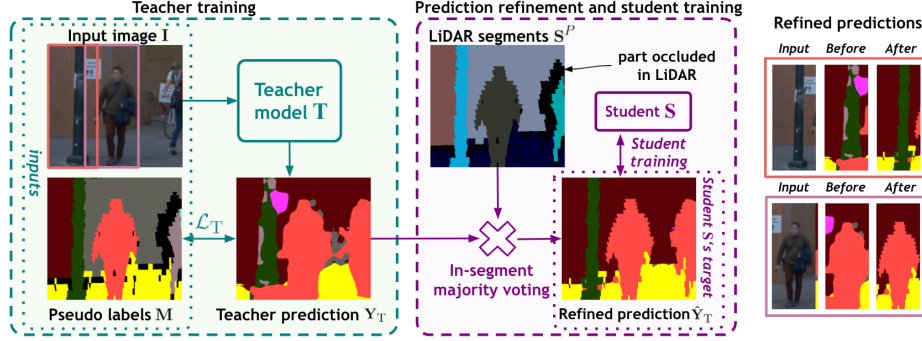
Teacher training

Input image $\mathbf{I}$

inputs

Teacher model $\mathbf{T}$

$\mathcal{L}_{\mathrm{T}}$

Pseudo labels $\mathbf{M}$

Teacher prediction $\mathbf{Y}_{\mathrm{T}}$

Prediction refinement and student training

LiDAR segments $\mathbf{S}^{P}$

part occluded in LiDAR

Student $\mathbf{S}$

Student training

Student $S$'s target

In-segment majority voting

Refined prediction $\hat{\mathbf{Y}}_{\mathrm{T}}$

Refined predictions

Input Before After

Input Before After